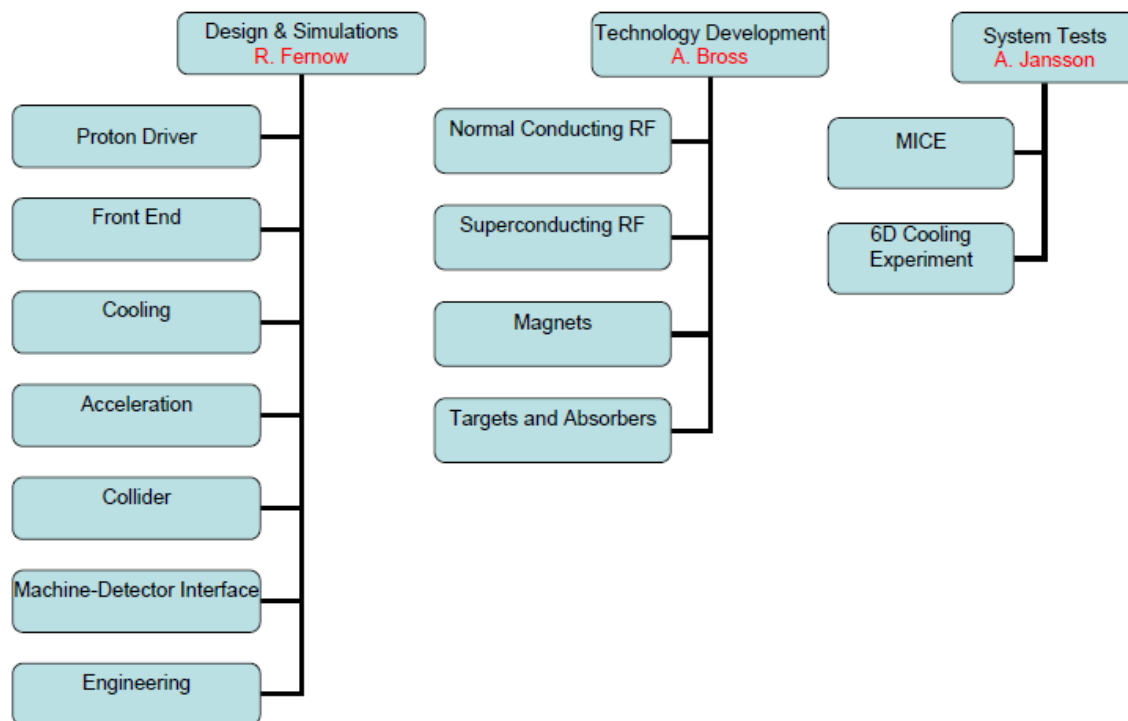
Design & Simulations
R. Fernow

Proton Driver

Front End

Cooling

Acceleration

Collider

Machine-Detector Interface

Engineering

Technology Development
A. Bross

Normal Conducting RF

Superconducting RF

Magnets

Targets and Absorbers

System Tests
A. Jansson

MICE

6D Cooling Experiment